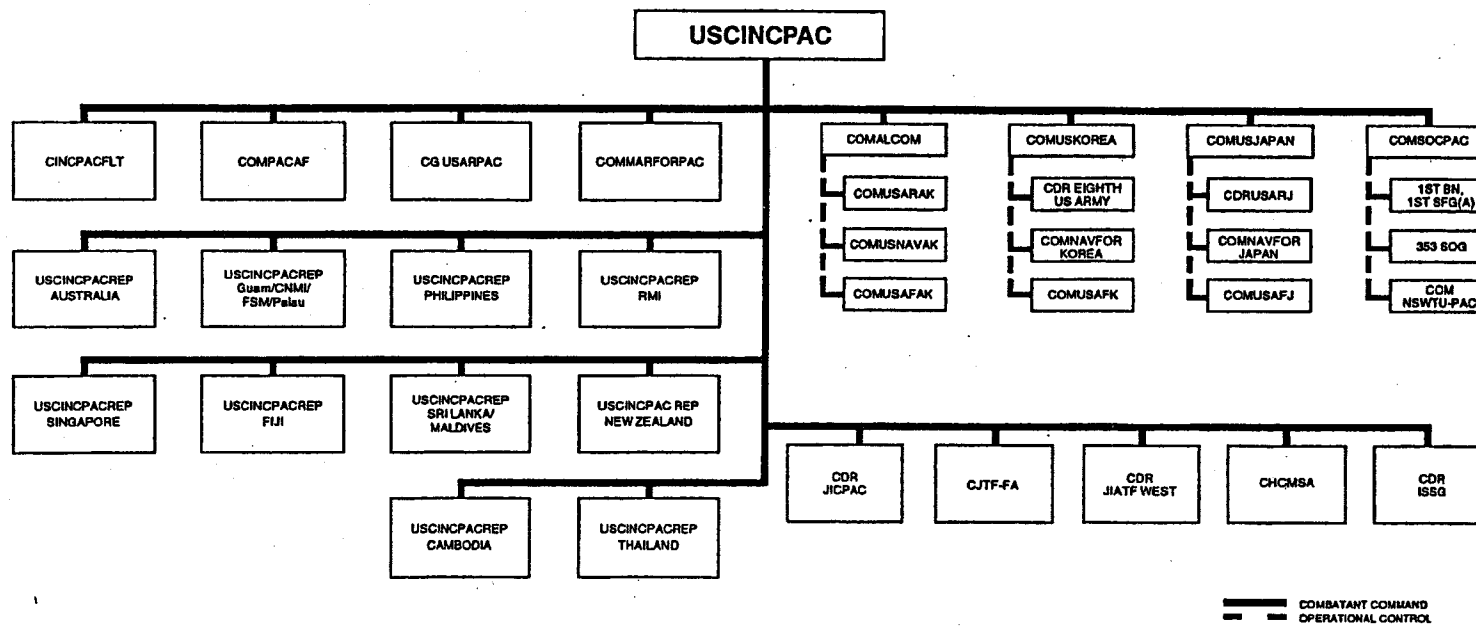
USCINCPAC

CINCPACFLT

COMPACAF

CG USARPAC

COMMARFORPAC

COMALCOM

COMUSARAK

COMUSNAVAK

COMUSAFAK

COMUSKOREA

CDR EIGHTH US ARMY

COMNAVFOR KOREA

COMUSAFK

COMUSJAPAN

CDRUSARJ

COMNAVFOR JAPAN

COMUSAFJ

COMSOCPAC

1ST BN, 1ST SFG(A)

353 SOG

COM NSWTU-PAC

USCINCPACREP AUSTRALIA

USCINCPACREP Guam/CNMI/ FSM/Palau

USCINCPACREP PHILIPPINES

USCINCPACREP RMI

USCINCPACREP SINGAPORE

USCINCPACREP FIJI

USCINCPACREP SRI LANKA/ MALDIVES

USCINCPAC REP NEW ZEALAND

USCINCPACREP CAMBODIA

USCINCPACREP THAILAND

CDR JICPAC

CJTF-FA

CDR JIATF WEST

CHCMSA

CDR ISSG

COMBATANT COMMAND
OPERATIONAL CONTROL